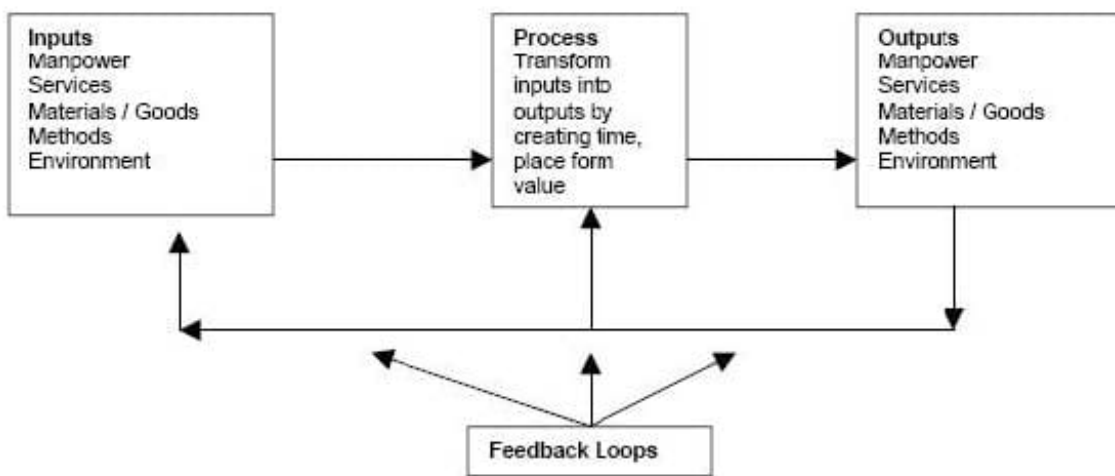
Inputs
Manpower
Services
Materials / Goods
Methods
Environment

Process
Transform inputs into outputs by creating time, place form value

Outputs
Manpower
Services
Materials / Goods
Methods
Environment

Feedback Loops